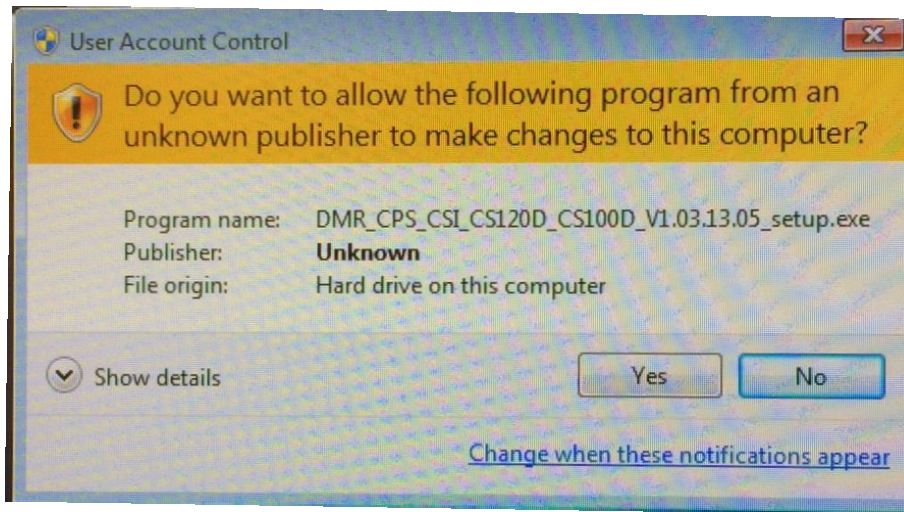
User Account Control

Do you want to allow the following program from an unknown publisher to make changes to this computer?

Program name: DMR_CPS_CSI_CS120D_CS100D_V1.03.13.05_setup.exe
Publisher: **Unknown**
File origin: Hard drive on this computer

Show details

Yes

No

Change when these notifications appear